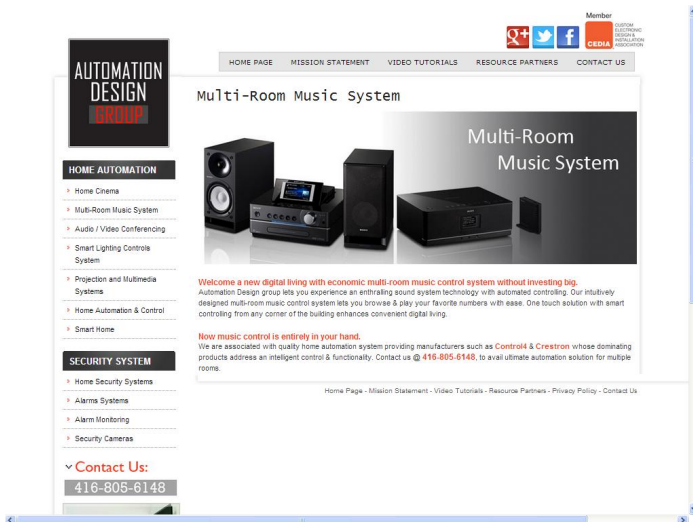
Member

CEDIA CUSTOM ELECTRONIC DESIGN & INSTALLATION ASSOCIATION

AUTOMATION DESIGN GROUP

HOME PAGE | MISSION STATEMENT | VIDEO TUTORIALS | RESOURCE PARTNERS | CONTACT US

Multi-Room Music System

Multi-Room Music System

HOME AUTOMATION

Home Cinema

Multi-Room Music System

Audio / Video Conferencing

Smart Lighting Controls System

Projection and Multimedia Systems

Home Automation & Control

Smart Home

SECURITY SYSTEM

Home Security Systems

Alarms Systems

Alarm Monitoring

Security Cameras

Contact Us:

416-805-6148

Welcome a new digital living with economic multi-room music control system without investing big.

Automation Design group lets you experience an enthralling sound system technology with automated controlling. Our intuitively designed multi-room music control system lets you browse & play your favorite numbers with ease. One touch solution with smart controlling from any corner of the building enhances convenient digital living.

Now music control is entirely in your hand.

We are associated with quality home automation system providing manufacturers such as Control4 & Crestron whose dominating products address an intelligent control & functionality. Contact us @ 416-805-6148, to avail ultimate automation solution for multiple rooms.

Home Page - Mission Statement - Video Tutorials - Resource Partners - Privacy Policy - Contact Us